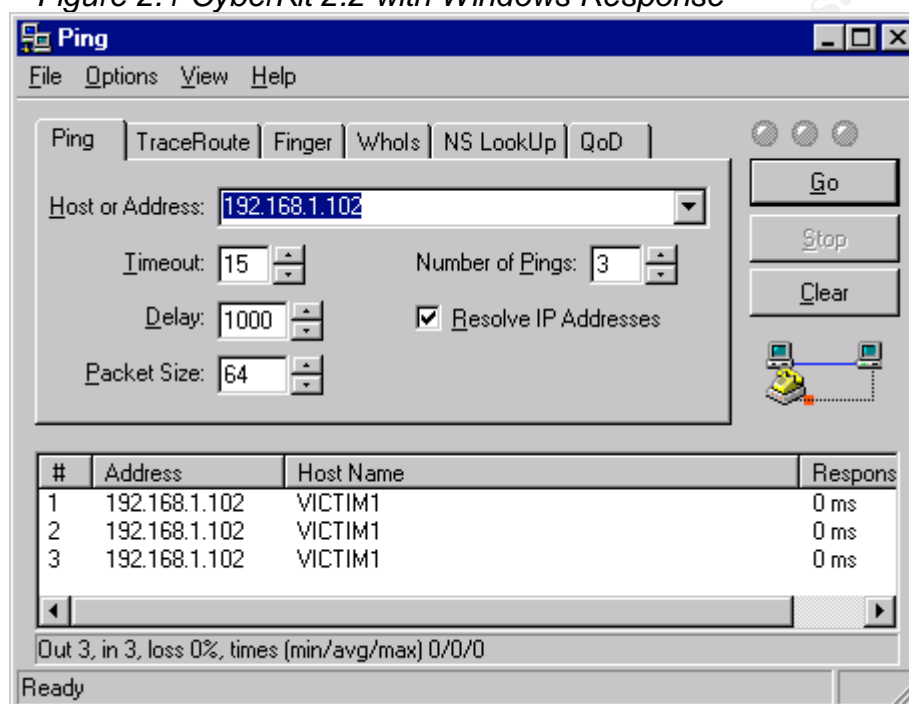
Figure 2.1 CyberKit 2.2 with Windows Response

Ping

File Options View Help

Ping TraceRoute Finger WhoIs NS LookUp QoD

Host or Address: 192.168.1.102

Timeout: 15

Number of Pings: 3

Delay: 1000

Resolve IP Addresses

Packet Size: 64

Go

Stop

Clear

| # | Address | Host Name | Respons |
|---|---|---|---|
| 1 | 192.168.1.102 | VICTIM1 | 0 ms |
| 2 | 192.168.1.102 | VICTIM1 | 0 ms |
| 3 | 192.168.1.102 | VICTIM1 | 0 ms |

Out 3, in 3, loss 0%, times (min/avg/max) 0/0/0

Ready